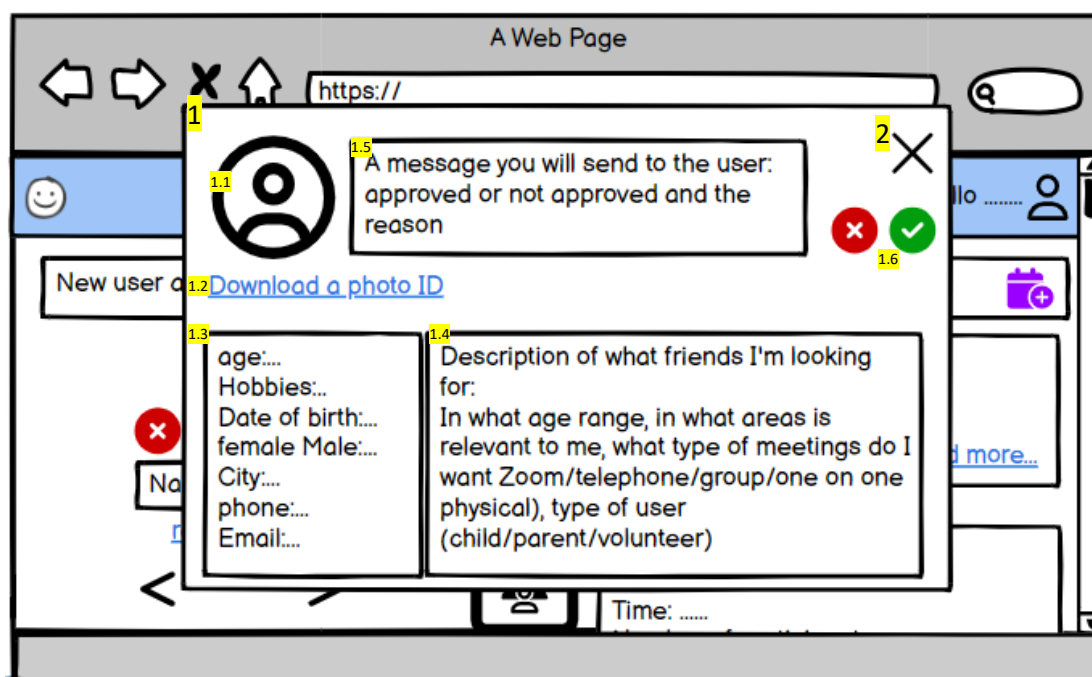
A Web Page

https://

1

2

1.1

1.5 A message you will send to the user: approved or not approved and the reason

1.6

llo ........

New user a

1.2 Download a photo ID

1.3
age:...
Hobbies:..
Date of birth:...
female Male:...
City:...
phone:...
Email:...

1.4
Description of what friends I'm looking for:
In what age range, in what areas is relevant to me, what type of meetings do I want Zoom/telephone/group/one on one physical), type of user (child/parent/volunteer)

Na

d more...

Time: ......